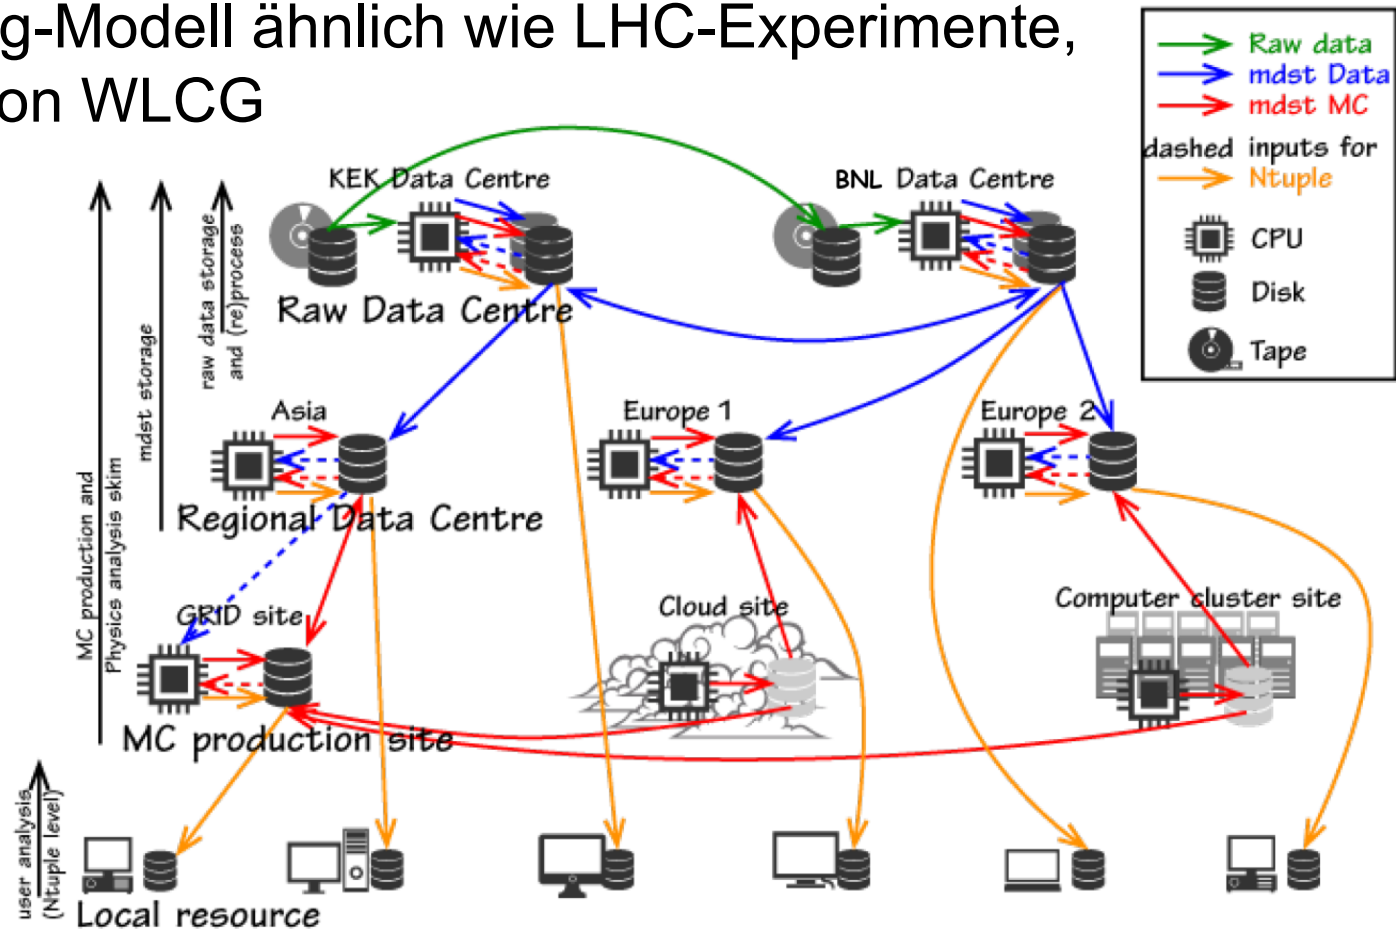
g-Modell ähnlich wie LHC-Experimente, on WLCG

Raw data
mdst Data
mdst MC
dashed inputs for
Ntuple
CPU
Disk
Tape

KEK Data Centre
BNL Data Centre
Raw Data Centre
raw data storage and (re)process
mdst storage
MC production and Physics analysis skim
Asia
Europe 1
Europe 2
Regional Data Centre
GRID site
Cloud site
Computer cluster site
MC production site
user analysis (Ntuple level)
Local resource